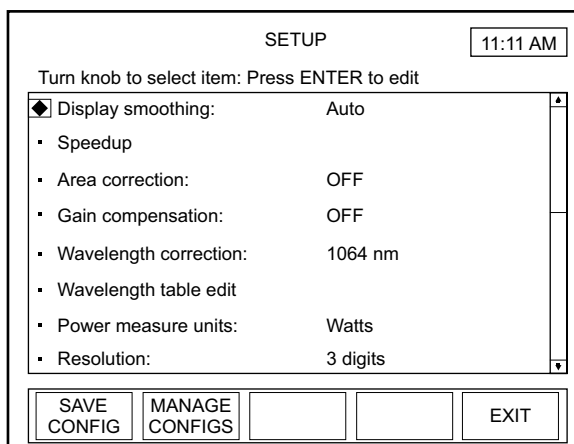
SETUP

11:11 AM

Turn knob to select item: Press ENTER to edit

| | |
|---|---|
| Display smoothing: | Auto |
| Speedup | |
| Area correction: | OFF |
| Gain compensation: | OFF |
| Wavelength correction: | 1064 nm |
| Wavelength table edit | |
| Power measure units: | Watts |
| Resolution: | 3 digits |

SAVE CONFIG

MANAGE CONFIGS

EXIT